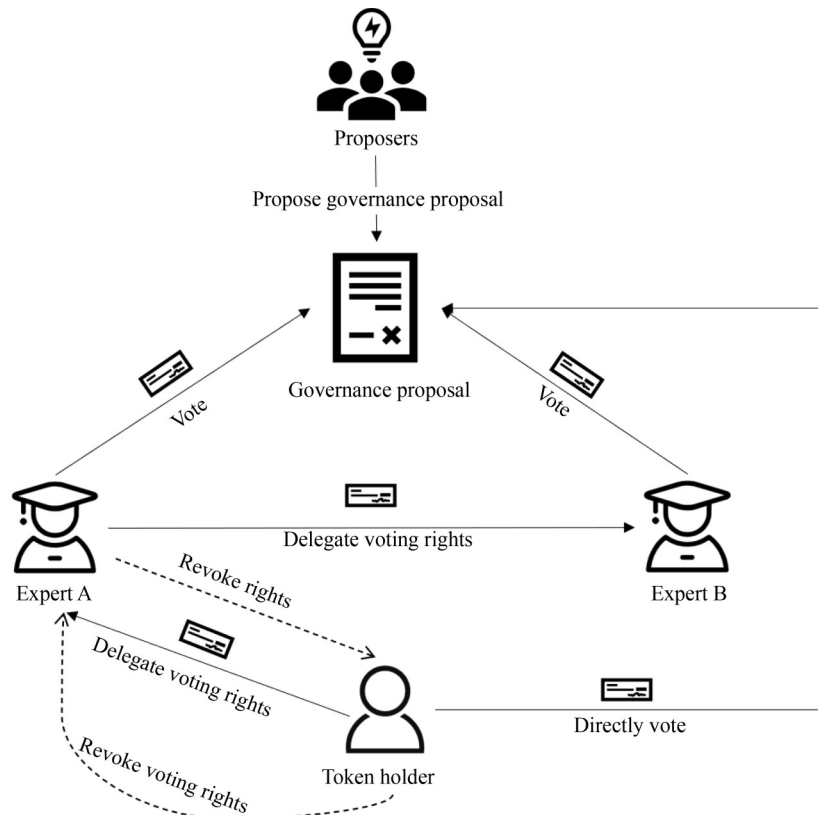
Proposers

Propose governance proposal

Governance proposal

Vote

Vote

Expert A

Delegate voting rights

Expert B

Revoke rights

Delegate voting rights

Token holder

Directly vote

Revoke voting rights